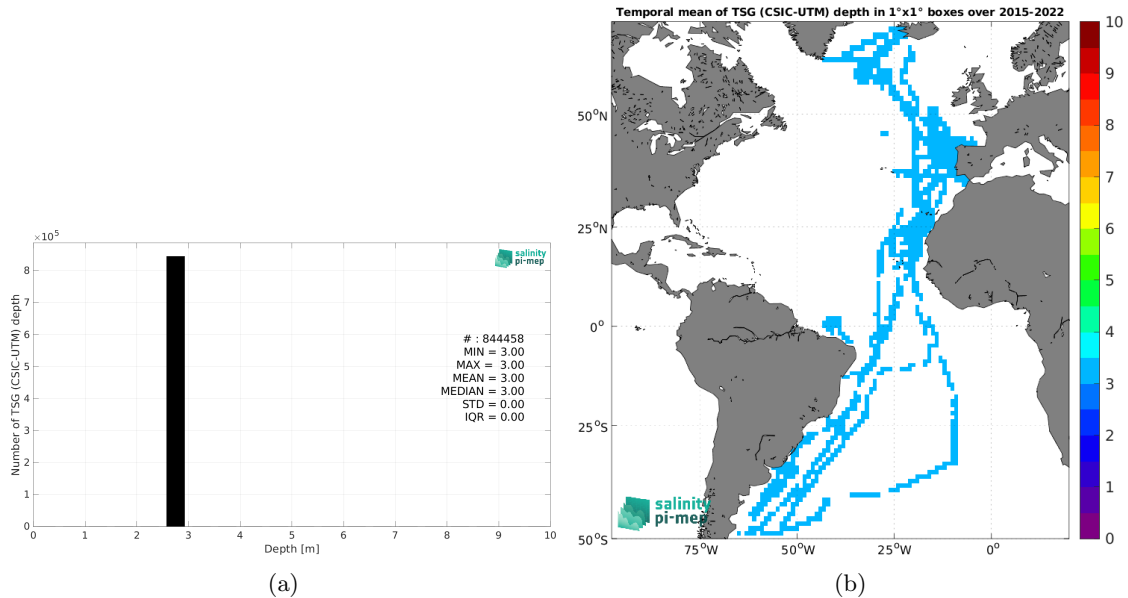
$\times10^5$
8
7
6
5
4
3
2
1
0
Number of TSG (CSIC-UTM) depth
salinity pi-mep
# : 844458
MIN = 3.00
MAX = 3.00
MEAN = 3.00
MEDIAN = 3.00
STD = 0.00
IQR = 0.00
0 1 2 3 4 5 6 7 8 9 10
Depth [m]
(a)

Temporal mean of TSG (CSIC-UTM) depth in 1°x1° boxes over 2015-2022
$50^oN$
$25^oN$
$0^o$
$25^oS$
$50^oS$
$75^oW$ $50^oW$ $25^oW$ $0^o$
salinity pi-mep
10
9
8
7
6
5
4
3
2
1
0
(b)